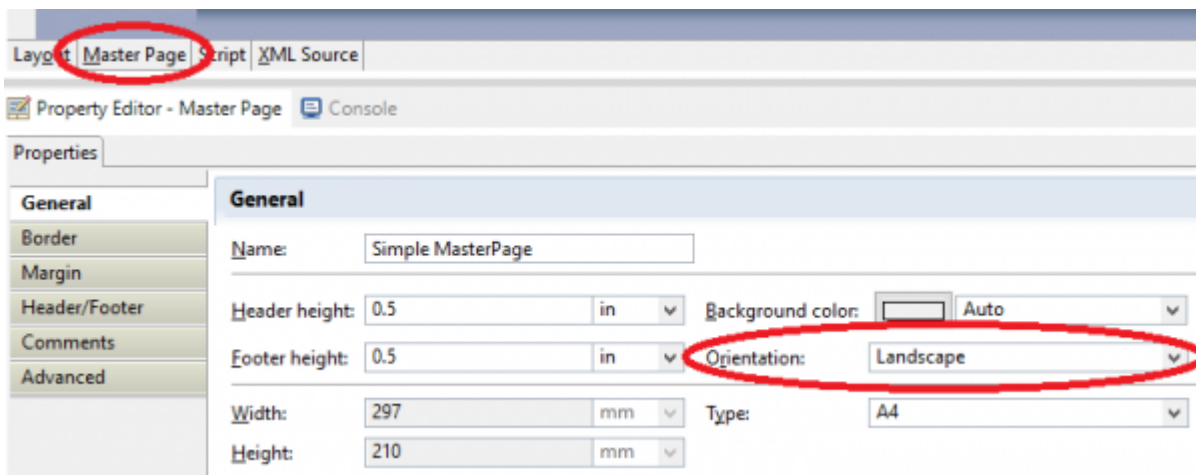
Layout Master Page Script XML Source

Property Editor - Master Page Console

Properties

General
Border
Margin
Header/Footer
Comments
Advanced

General

Name: Simple MasterPage

Header height: 0.5 in
Background color: Auto

Footer height: 0.5 in
Orientation: Landscape

Width: 297 mm
Type: A4

Height: 210 mm